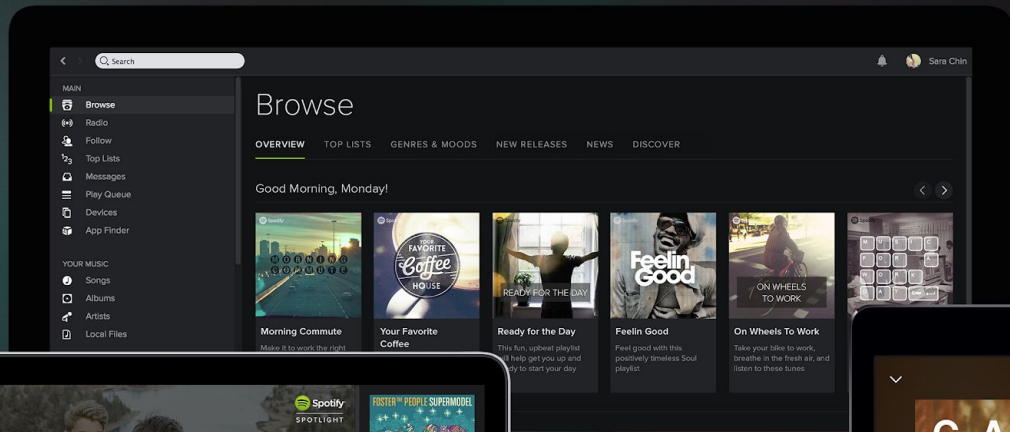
Search

Sara Chin

MAIN
Browse
Radio
Follow
Top Lists
Messages
Play Queue
Devices
App Finder

YOUR MUSIC
Songs
Albums
Artists
Local Files

Browse

OVERVIEW TOP LISTS GENRES & MOODS NEW RELEASES NEWS DISCOVER

Good Morning, Monday!

Spotify
MORNING COMMUTE

Spotify
YOUR FAVORITE Coffee HOUSE

Spotify
READY FOR THE DAY

Spotify
Feelin Good

Spotify
ON WHEELS TO WORK

Spotify

Morning Commute
Make it to work the right

Your Favorite Coffee

Ready for the Day
This fun, upbeat playlist will help get you up and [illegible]dy to start your day

Feelin Good
Feel good with this positively timeless Soul playlist

On Wheels To Work
Take your bike to work, breathe in the fresh air, and listen to these tunes

Spotify
SPOTLIGHT

FOSTER THE PEOPLE SUPERMODEL